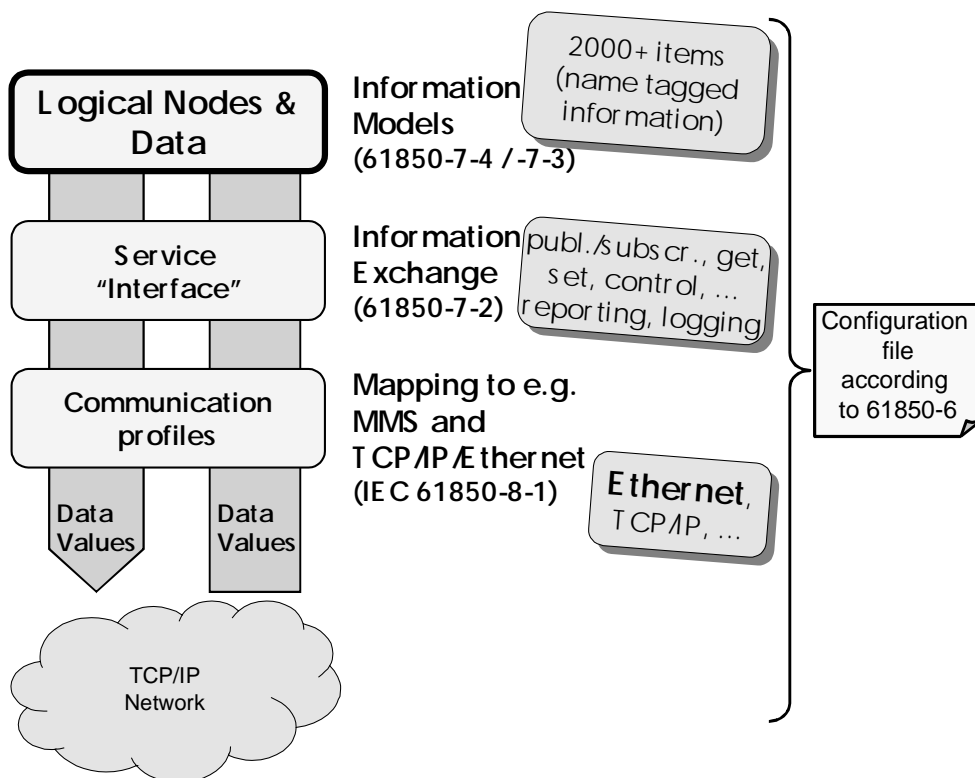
Logical Nodes & Data

Information Models (61850-7-4 / -7-3)

2000+ items (name tagged information)

Service "Interface"

Information Exchange (61850-7-2)

publ./subscr., get, set, control, ... reporting, logging

Communication profiles

Mapping to e.g. MMS and TCP/IP/Ethernet (IEC 61850-8-1)

Ethernet, TCP/IP, ...

Configuration file according to 61850-6

Data Values

Data Values

TCP/IP Network